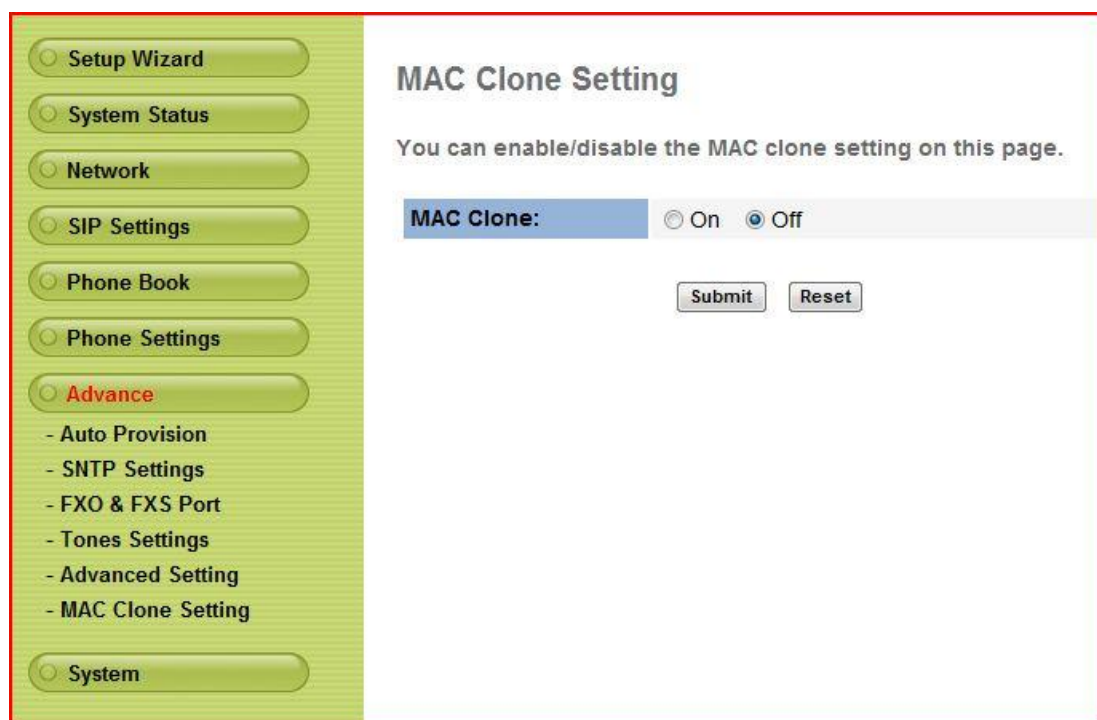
Setup Wizard
System Status
Network
SIP Settings
Phone Book
Phone Settings
Advance
- Auto Provision
- SNTP Settings
- FXO & FXS Port
- Tones Settings
- Advanced Setting
- MAC Clone Setting
System

MAC Clone Setting

You can enable/disable the MAC clone setting on this page.

| MAC Clone: | On Off |
|---|---|

Submit Reset